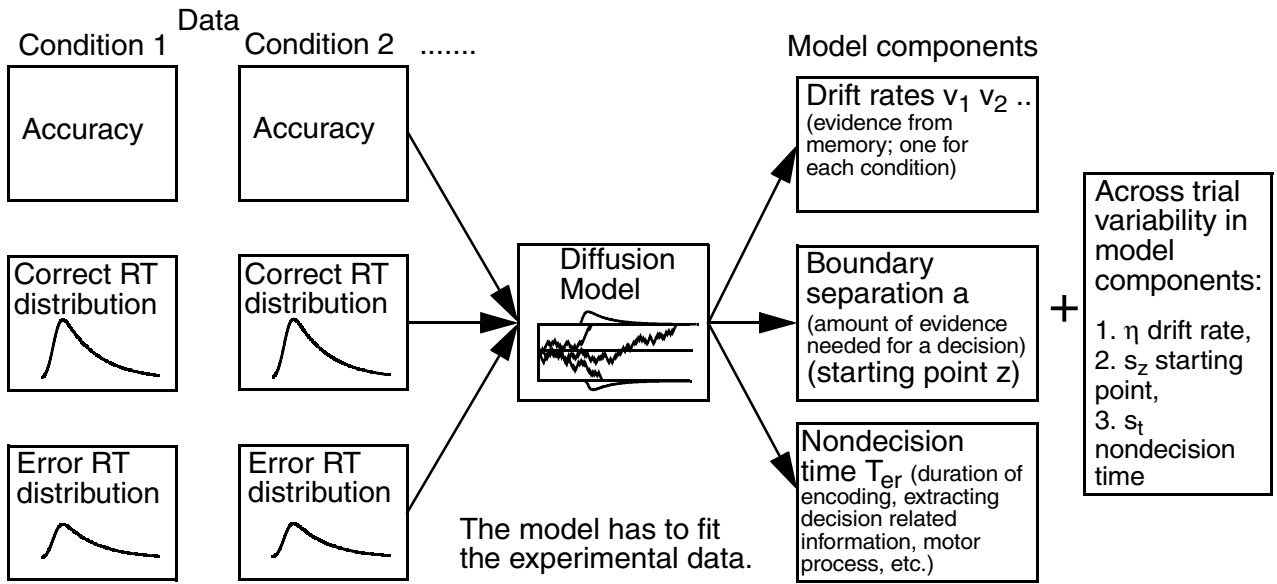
Data

Condition 1

Condition 2 .......

Accuracy

Accuracy

Correct RT distribution

Correct RT distribution

Error RT distribution

Error RT distribution

Diffusion Model

The model has to fit the experimental data.

Model components

Drift rates $v_1$ $v_2$ .. (evidence from memory; one for each condition)

Boundary separation a (amount of evidence needed for a decision) (starting point z)

Nondecision time $T_{er}$ (duration of encoding, extracting decision related information, motor process, etc.)

+

Across trial variability in model components:

1. η drift rate,
2. $s_z$ starting point,
3. $s_t$ nondecision time